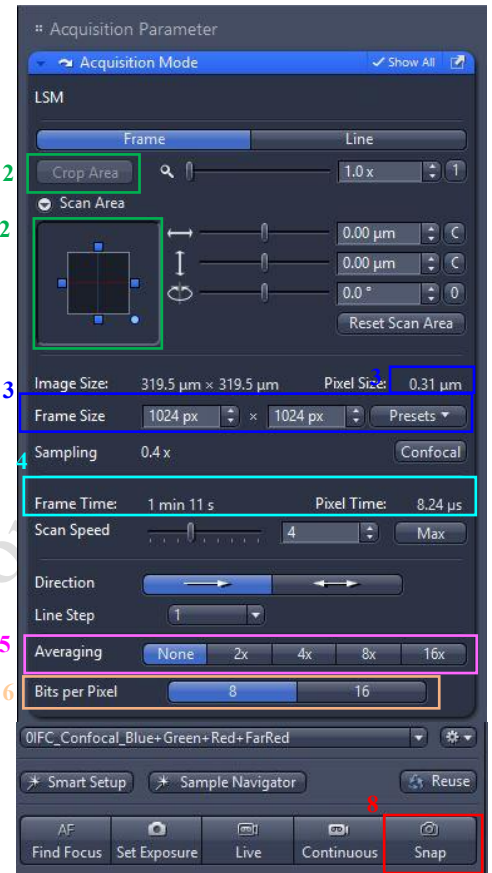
Acquisition Parameter

Acquisition Mode

Show All

LSM

Frame

Line

2

Crop Area

1.0 x

1

2

Scan Area

0.00 µm

C

0.00 µm

C

0.0 °

0

Reset Scan Area

Image Size: 319.5 µm × 319.5 µm

Pixel Size: 0.31 µm

3

3

Frame Size 1024 px × 1024 px

Presets

Sampling 0.4 x

Confocal

4

Frame Time: 1 min 11 s

Pixel Time: 8.24 µs

Scan Speed

4

Max

Direction

Line Step

1

5

Averaging

None

2x

4x

8x

16x

6

Bits per Pixel

8

16

0IFC_Confocal_Blue+Green+Red+FarRed

Smart Setup

Sample Navigator

Reuse

8

AF

Find Focus

Set Exposure

Live

Continuous

Snap